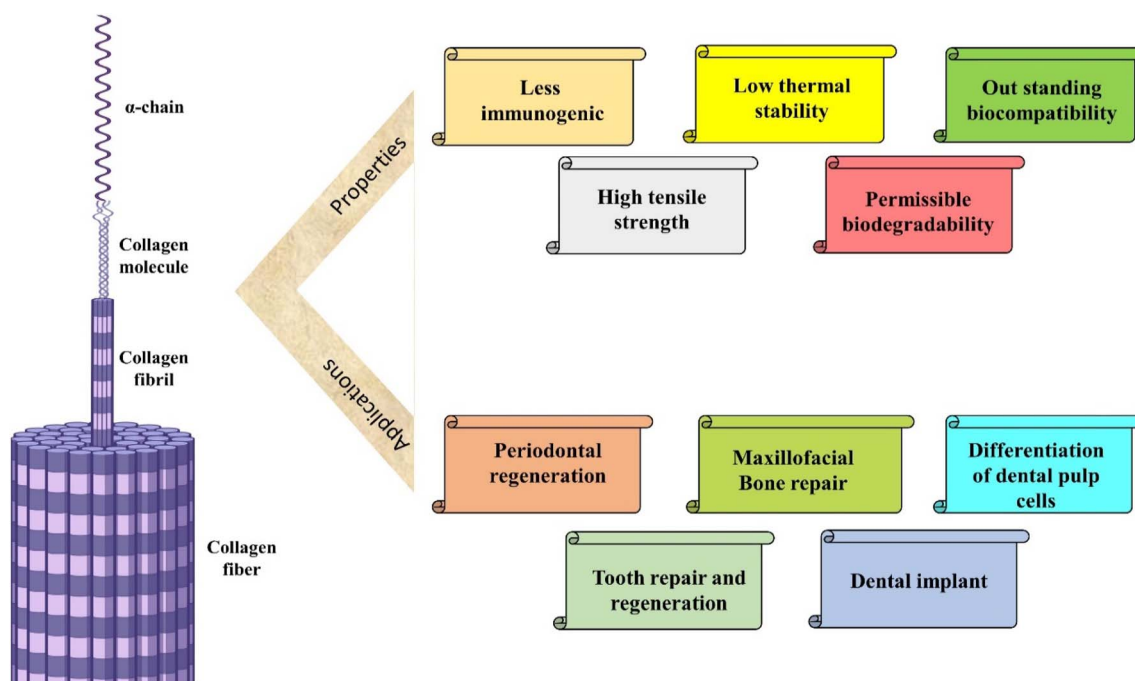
α-chain

Collagen molecule

Collagen fibril

Collagen fiber

Properties

Applications

Less immunogenic

Low thermal stability

Out standing biocompatibility

High tensile strength

Permissible biodegradability

Periodontal regeneration

Maxillofacial Bone repair

Differentiation of dental pulp cells

Tooth repair and regeneration

Dental implant